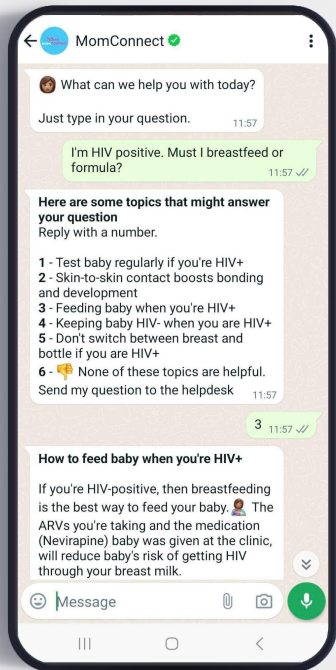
MomConnect

What can we help you with today?

Just type in your question. 11:57

I'm HIV positive. Must I breastfeed or formula? 11:57

**Here are some topics that might answer your question**
Reply with a number.

**1** - Test baby regularly if you're HIV+
**2** - Skin-to-skin contact boosts bonding and development
**3** - Feeding baby when you're HIV+
**4** - Keeping baby HIV- when you are HIV+
**5** - Don't switch between breast and bottle if you are HIV+
**6** - 👎 None of these topics are helpful. Send my question to the helpdesk 11:57

3 11:57

**How to feed baby when you're HIV+**

If you're HIV-positive, then breastfeeding is the best way to feed your baby. The ARVs you're taking and the medication (Nevirapine) baby was given at the clinic, will reduce baby's risk of getting HIV through your breast milk.

Message